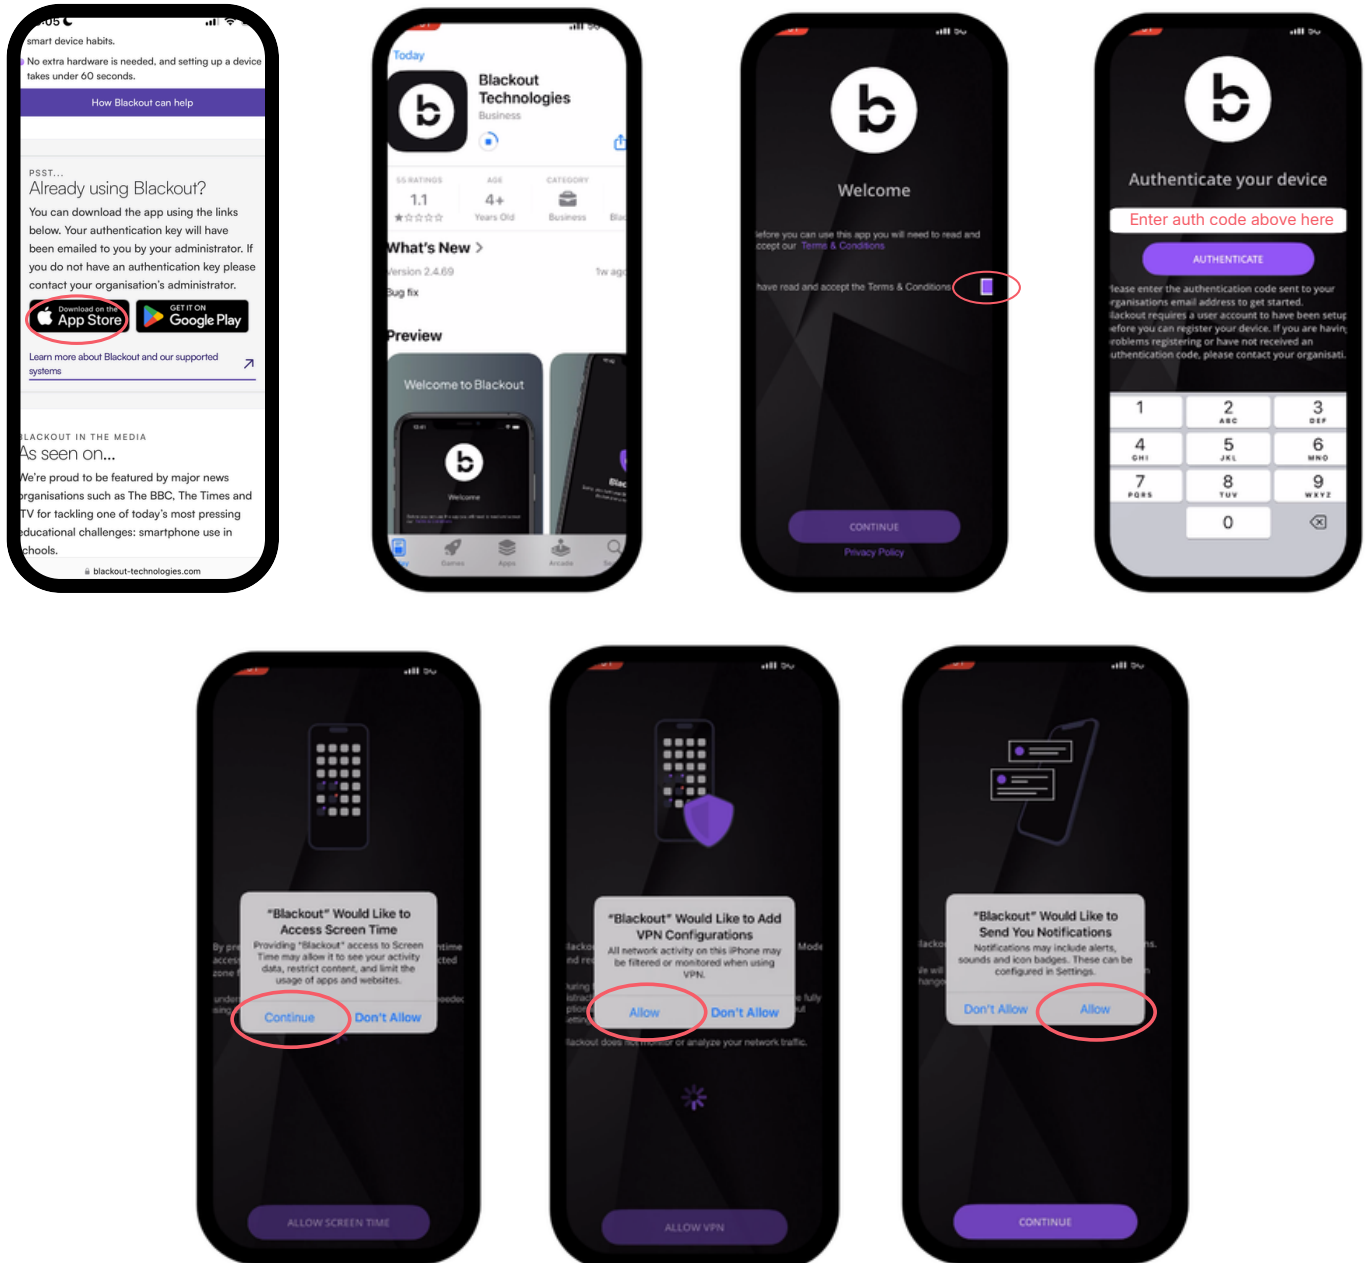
smart device habits.

No extra hardware is needed, and setting up a device takes under 60 seconds.

How Blackout can help

PSST...
Already using Blackout?

You can download the app using the links below. Your authentication key will have been emailed to you by your administrator. If you do not have an authentication key please contact your organisation's administrator.

Download on the App Store

GET IT ON Google Play

Learn more about Blackout and our supported systems

LACKOUT IN THE MEDIA
As seen on...

We're proud to be featured by major news organisations such as The BBC, The Times and TV for tackling one of today's most pressing educational challenges: smartphone use in chools.

blackout-technologies.com

Today

Blackout Technologies
Business

55 RATINGS 1.1
AGE 4+ Years Old
CATEGORY Business

What's New
Version 2.4.69
1w ago
Bug fix

Preview

Welcome to Blackout

Welcome

Welcome

efore you can use this app you will need to read and ccept our Terms & Conditions

have read and accept the Terms & Conditions

CONTINUE

Privacy Policy

Authenticate your device

Enter auth code above here

AUTHENTICATE

lease enter the authentication code sent to your rganisations email address to get started. lackout requires a user account to have been setup efore you can register your device. If you are havin roblems registering or have not received an uthentication code, please contact your organisati

| 1 | 2 ABC | 3 DEF |
|---|---|---|
| 4 GHI | 5 JKL | 6 MNO |
| 7 PQRS | 8 TUV | 9 WXYZ |
| | 0 | ⌫ |

"Blackout" Would Like to Access Screen Time

Providing "Blackout" access to Screen Time may allow it to see your activity data, restrict content, and limit the usage of apps and websites.

Continue
Don't Allow

ALLOW SCREEN TIME

"Blackout" Would Like to Add VPN Configurations

All network activity on this iPhone may be filtered or monitored when using VPN.

Allow
Don't Allow

lackout does not monitor or analyze your network traffic.

ALLOW VPN

"Blackout" Would Like to Send You Notifications

Notifications may include alerts, sounds and icon badges. These can be configured in Settings.

Don't Allow
Allow

CONTINUE